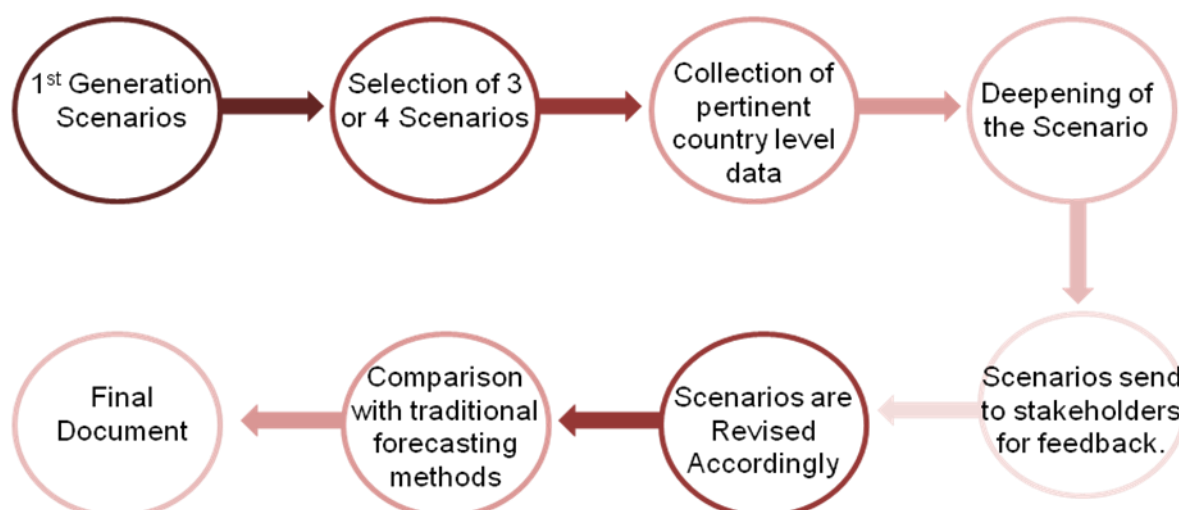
1$^{st}$ Generation Scenarios

Selection of 3 or 4 Scenarios

Collection of pertinent country level data

Deepening of the Scenario

Scenarios send to stakeholders for feedback.

Scenarios are Revised Accordingly

Comparison with traditional forecasting methods

Final Document